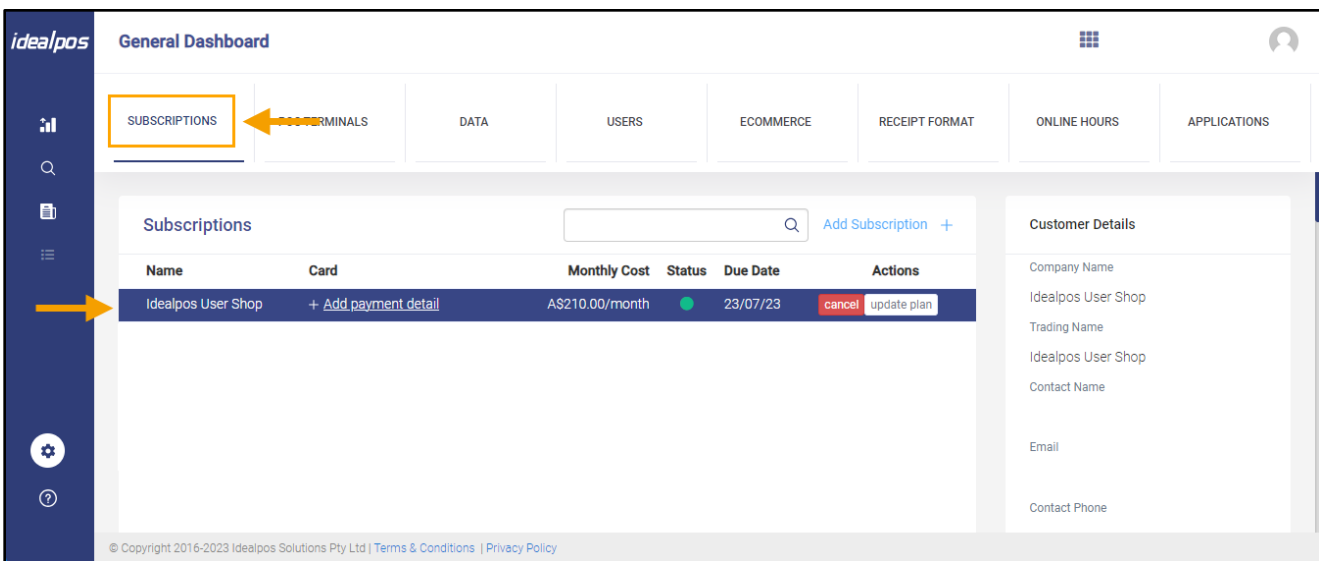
idealpos

General Dashboard

SUBSCRIPTIONS | POS TERMINALS | DATA | USERS | ECOMMERCE | RECEIPT FORMAT | ONLINE HOURS | APPLICATIONS

Subscriptions

Add Subscription +

| Name | Card | Monthly Cost | Status | Due Date | Actions |
|---|---|---|---|---|---|
| Idealpos User Shop | + Add payment detail | A$210.00/month | | 23/07/23 | cancel update plan |

Customer Details

Company Name

Idealpos User Shop

Trading Name

Idealpos User Shop

Contact Name

Email

Contact Phone

© Copyright 2016-2023 Idealpos Solutions Pty Ltd | Terms & Conditions | Privacy Policy